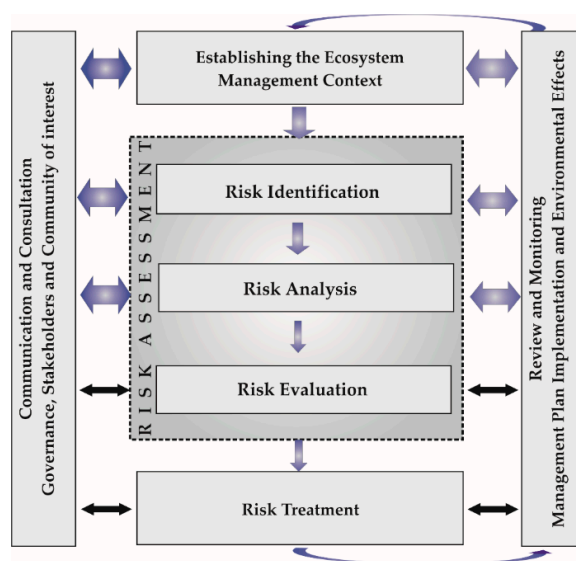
Communication and Consultation
Governance, Stakeholders and Community of interest

Establishing the Ecosystem Management Context

RISK ASSESSMENT

Risk Identification

Risk Analysis

Risk Evaluation

Risk Treatment

Review and Monitoring
Management Plan Implementation and Environmental Effects